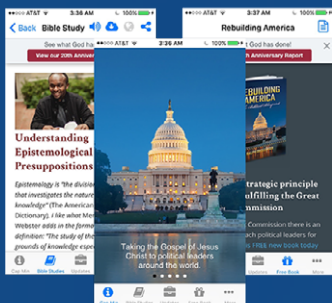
AT&T 3:36 AM
Back Bible Study
See what God has done!
View our 20th Anniversary
Understanding Epistemological Presuppositions
Epistemology is "the division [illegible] that investigates the nature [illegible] knowledge" (The American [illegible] Dictionary). I like what Merriam-Webster adds in the formal definition: "The study of the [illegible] grounds of knowledge esp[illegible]
Cap Min Bible Studies Updates

AT&T 3:36 AM 100%
Taking the Gospel of Jesus Christ to political leaders around the world.
Cap Min Bible Studies Updates Free Book More

AT&T 3:36 AM
Rebuilding America
what God has done!
20th Anniversary Report
REBUILDING AMERICA
strategic principle fulfilling the Great Commission
Commission there is an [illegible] political leaders for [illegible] FREE new book today
Updates Free Book More